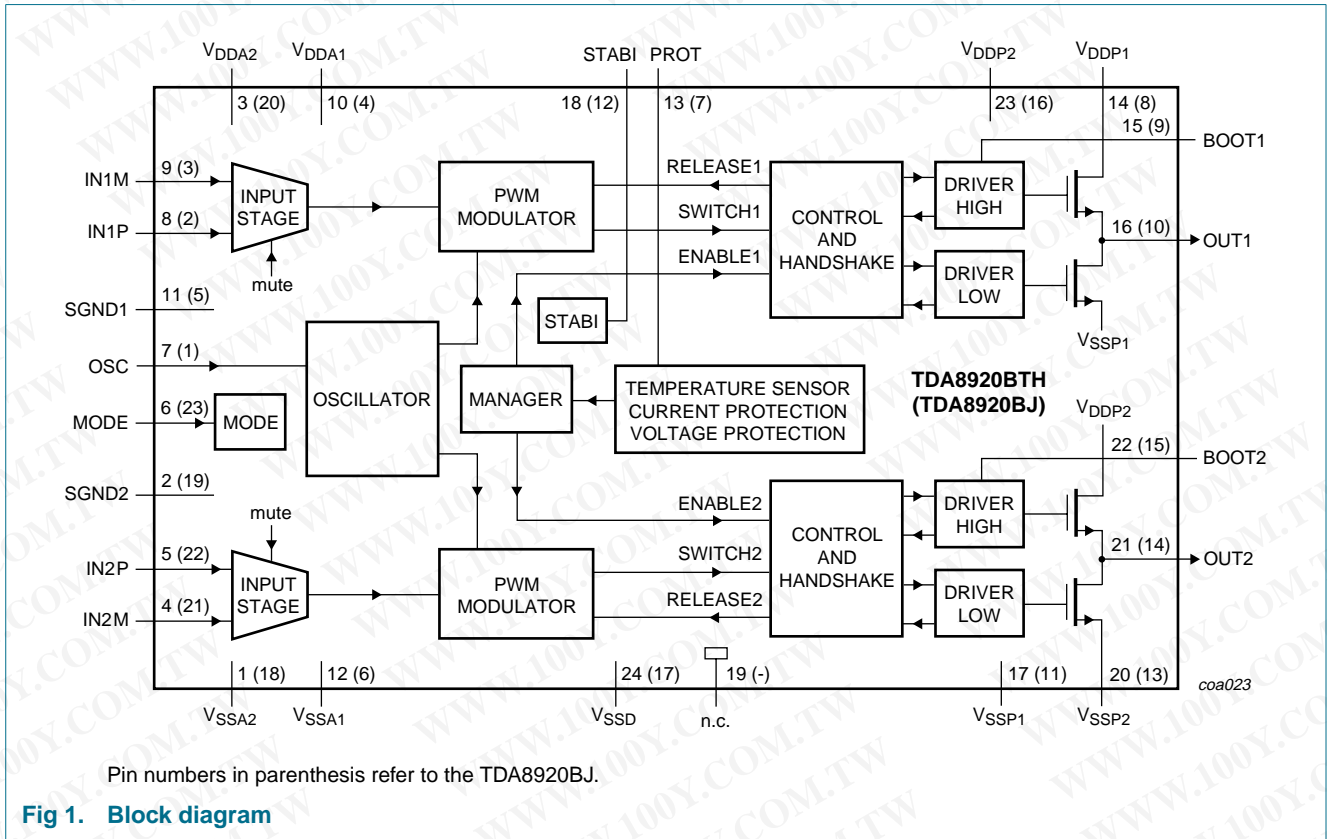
$V_{DDA2}$ $V_{DDA1}$ STABI PROT $V_{DDP2}$ $V_{DDP1}$

3 (20) 10 (4) 18 (12) 13 (7) 23 (16) 14 (8)

15 (9) BOOT1

IN1M 9 (3)

IN1P 8 (2)

INPUT STAGE

mute

PWM MODULATOR

RELEASE1

SWITCH1

ENABLE1

CONTROL AND HANDSHAKE

DRIVER HIGH

DRIVER LOW

16 (10) OUT1

$V_{SSP1}$

SGND1 11 (5)

STABI

OSC 7 (1)

OSCILLATOR

MANAGER

TEMPERATURE SENSOR CURRENT PROTECTION VOLTAGE PROTECTION

TDA8920BTH (TDA8920BJ)

MODE 6 (23) MODE

$V_{DDP2}$

22 (15) BOOT2

SGND2 2 (19)

mute

ENABLE2

CONTROL AND HANDSHAKE

DRIVER HIGH

SWITCH2

21 (14) OUT2

IN2P 5 (22)

INPUT STAGE

PWM MODULATOR

RELEASE2

DRIVER LOW

IN2M 4 (21)

1 (18) 12 (6) 24 (17) 19 (-) 17 (11) 20 (13)

coa023

$V_{SSA2}$ $V_{SSA1}$ $V_{SSD}$ n.c. $V_{SSP1}$ $V_{SSP2}$

Pin numbers in parenthesis refer to the TDA8920BJ.

Fig 1. Block diagram